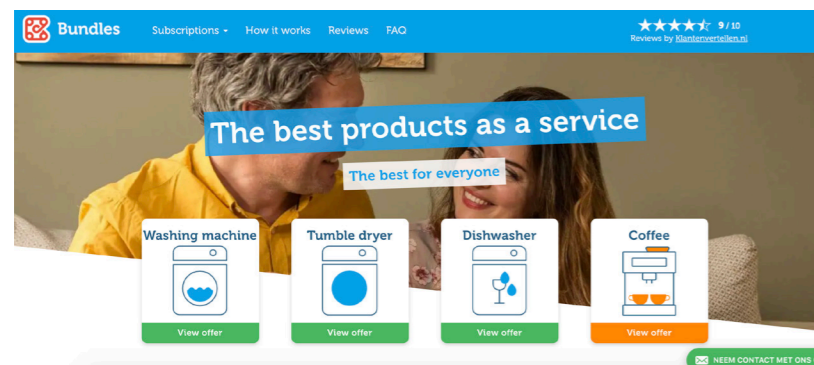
Bundles Subscriptions How it works Reviews FAQ

9 / 10
Reviews by Klantenvertellen.nl

The best products as a service

The best for everyone

Washing machine
View offer

Tumble dryer
View offer

Dishwasher
View offer

Coffee
View offer

NEEM CONTACT MET ONS